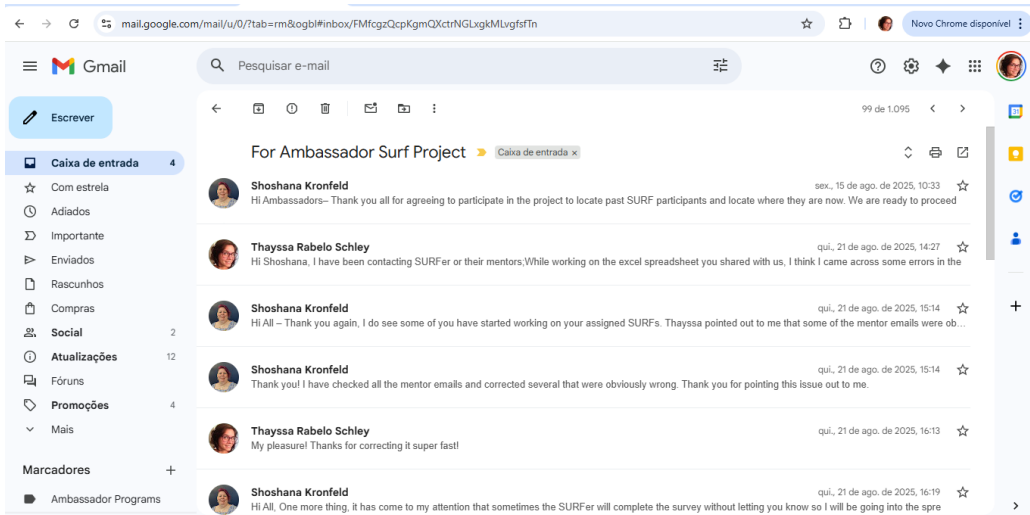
mail.google.com/mail/u/0/?tab=rm&ogbl#inbox/FMfcgzQcpKgmQXctrNGLxgkMLvgfsfTn

Novo Chrome disponível

Gmail

Pesquisar e-mail

Escrever

Caixa de entrada 4
Com estrela
Adiados
Importante
Enviados
Rascunhos
Compras
Social 2
Atualizações 12
Fóruns
Promoções 4
Mais

Marcadores +
Ambassador Programs

99 de 1.095

For Ambassador Surf Project Caixa de entrada ×

Shoshana Kronfeld sex., 15 de ago. de 2025, 10:33
Hi Ambassadors– Thank you all for agreeing to participate in the project to locate past SURF participants and locate where they are now. We are ready to proceed

Thayssa Rabelo Schley qui., 21 de ago. de 2025, 14:27
Hi Shoshana, I have been contacting SURFer or their mentors;While working on the excel spreadsheet you shared with us, I think I came across some errors in the

Shoshana Kronfeld qui., 21 de ago. de 2025, 15:14
Hi All – Thank you again, I do see some of you have started working on your assigned SURFs. Thayssa pointed out to me that some of the mentor emails were ob...

Shoshana Kronfeld qui., 21 de ago. de 2025, 15:14
Thank you! I have checked all the mentor emails and corrected several that were obviously wrong. Thank you for pointing this issue out to me.

Thayssa Rabelo Schley qui., 21 de ago. de 2025, 16:13
My pleasure! Thanks for correcting it super fast!

Shoshana Kronfeld qui., 21 de ago. de 2025, 16:19
Hi All, One more thing, it has come to my attention that sometimes the SURFer will complete the survey without letting you know so I will be going into the spre